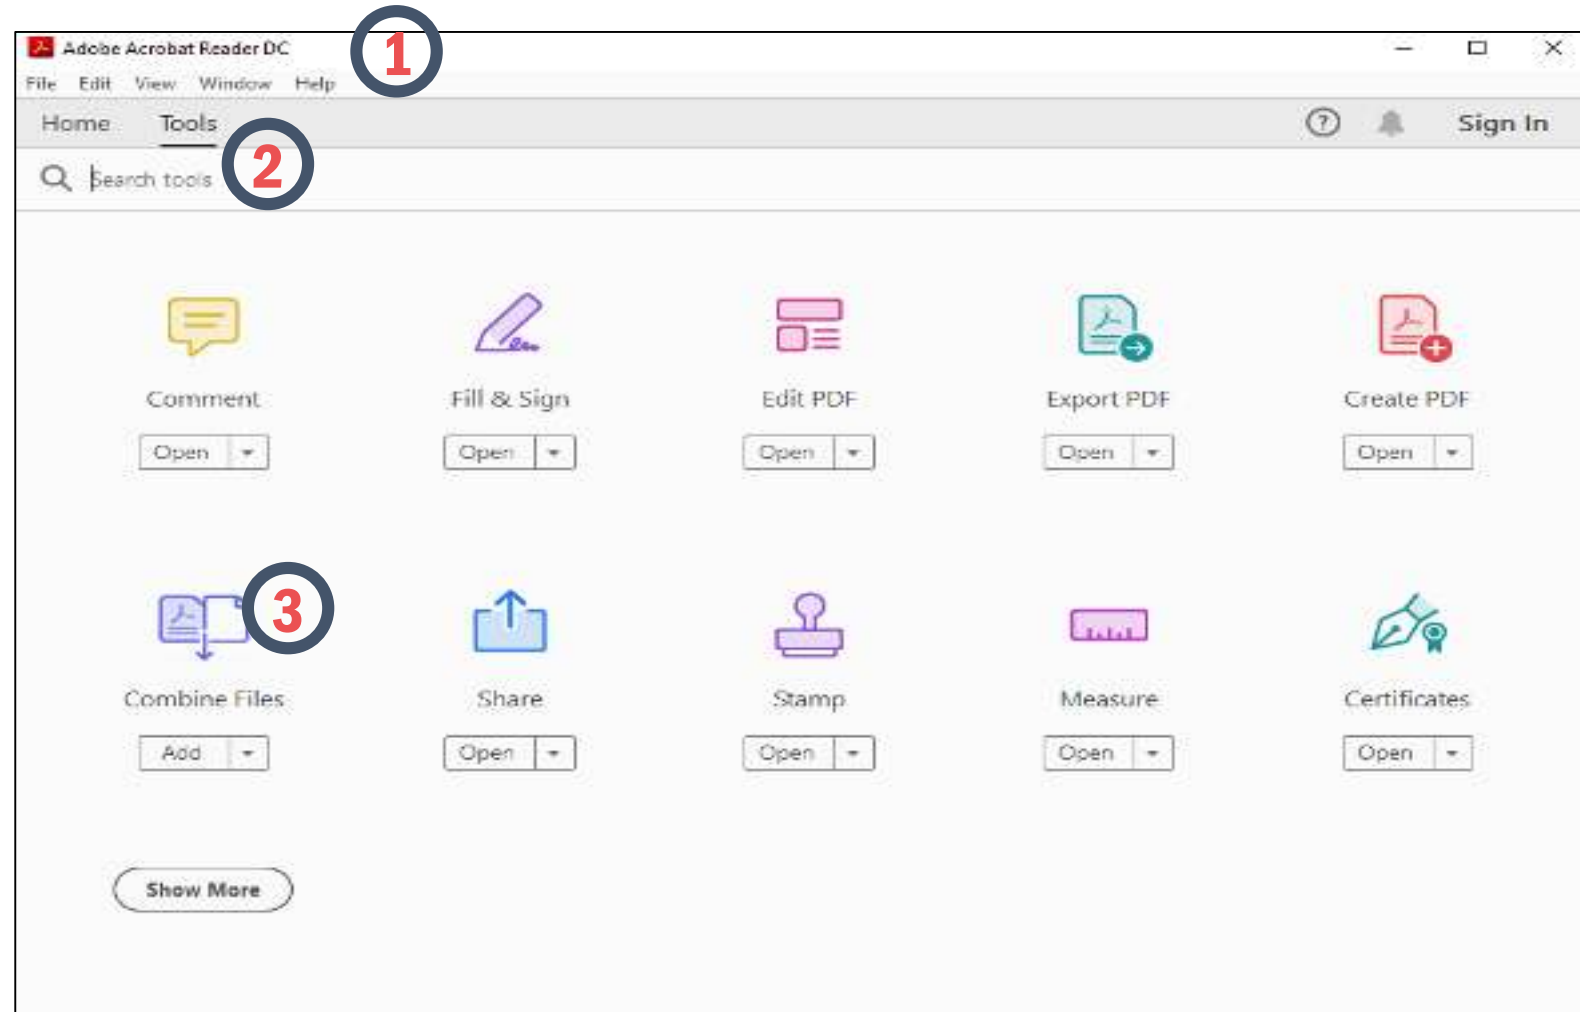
Adobe Acrobat Reader DC
1
File Edit View Window Help
Home Tools
2
Sign In
Search tools

Comment
Open
Fill & Sign
Open
Edit PDF
Open
Export PDF
Open
Create PDF
Open

3
Combine Files
Add
Share
Open
Stamp
Open
Measure
Open
Certificates
Open

Show More